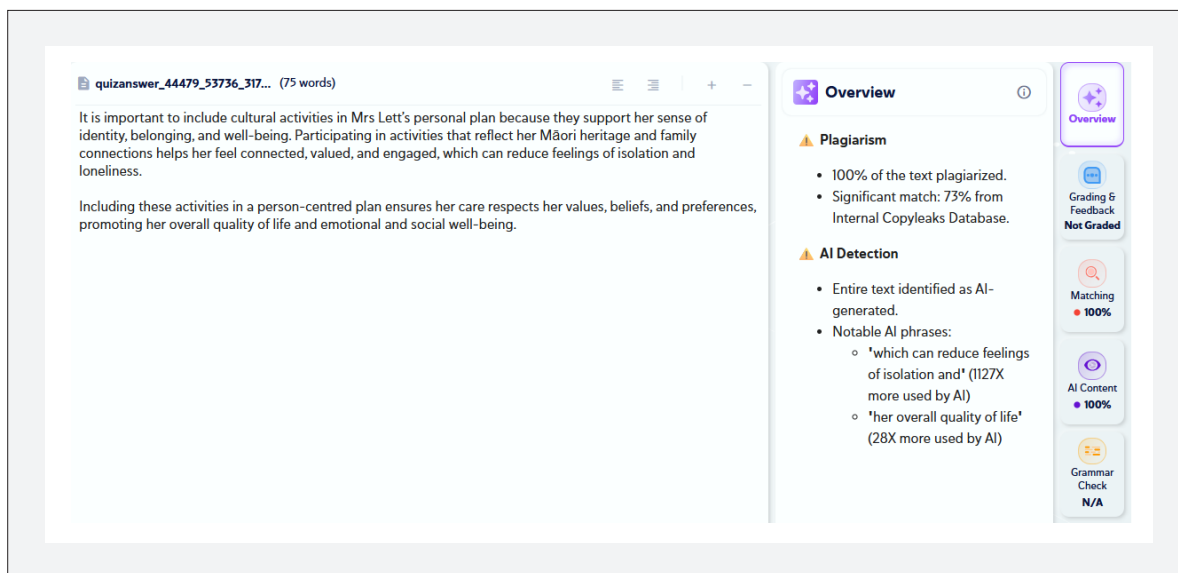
quizanswer_44479_53736_317... (75 words)

+ −

It is important to include cultural activities in Mrs Lett's personal plan because they support her sense of identity, belonging, and well-being. Participating in activities that reflect her Māori heritage and family connections helps her feel connected, valued, and engaged, which can reduce feelings of isolation and loneliness.

Including these activities in a person-centred plan ensures her care respects her values, beliefs, and preferences, promoting her overall quality of life and emotional and social well-being.

Overview

Plagiarism

- 100% of the text plagiarized.
- Significant match: 73% from Internal Copyleaks Database.

AI Detection

- Entire text identified as AI-generated.
- Notable AI phrases:
  - 'which can reduce feelings of isolation and' (1127X more used by AI)
  - 'her overall quality of life' (28X more used by AI)

Overview

Grading & Feedback
Not Graded

Matching
100%

AI Content
100%

Grammar Check
N/A